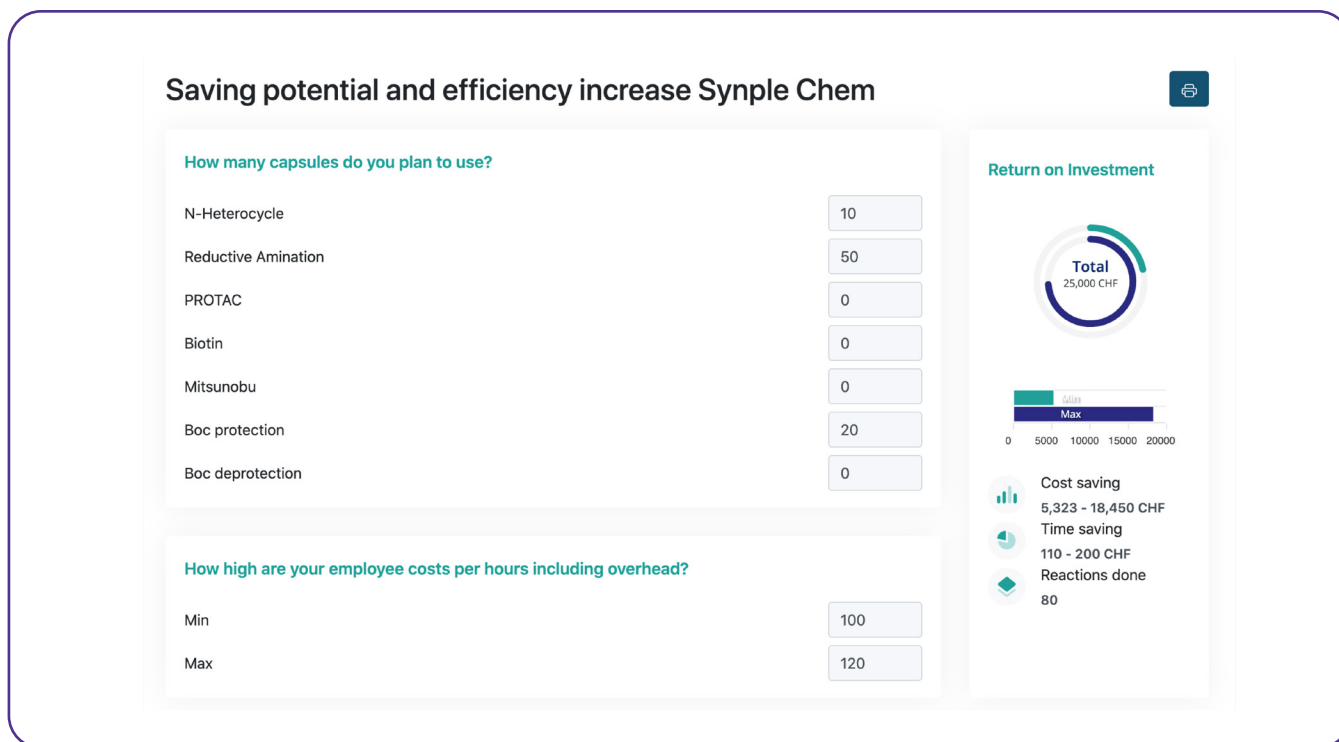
Saving potential and efficiency increase Synple Chem

How many capsules do you plan to use?

N-Heterocycle 10

Reductive Amination 50

PROTAC 0

Biotin 0

Mitsunobu 0

Boc protection 20

Boc deprotection 0

How high are your employee costs per hours including overhead?

Min 100

Max 120

Return on Investment

Total
25,000 CHF

Min
Max
0 5000 10000 15000 20000

Cost saving
5,323 - 18,450 CHF
Time saving
110 - 200 CHF
Reactions done
80